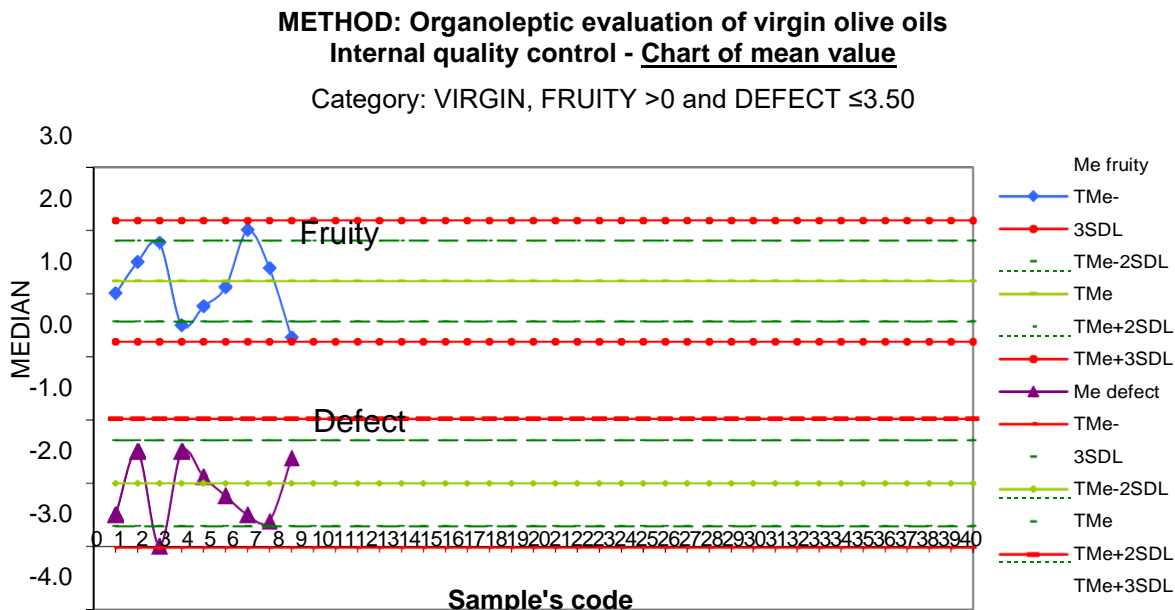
METHOD: Organoleptic evaluation of virgin olive oils
Internal quality control - Chart of mean value

Category: VIRGIN, FRUITY >0 and DEFECT ≤3.50

3.0
2.0
1.0
0.0
-1.0
-2.0
-3.0
-4.0

MEDIAN

Fruity

Defect

0 1 2 3 4 5 6 7 8 9 10111213141516171819202122232425262728293031323334353637383940

Sample's code

Me fruity
TMe-
3SDL
TMe-2SDL
TMe
TMe+2SDL
TMe+3SDL
Me defect
TMe-
3SDL
TMe-2SDL
TMe
TMe+2SDL
TMe+3SDL